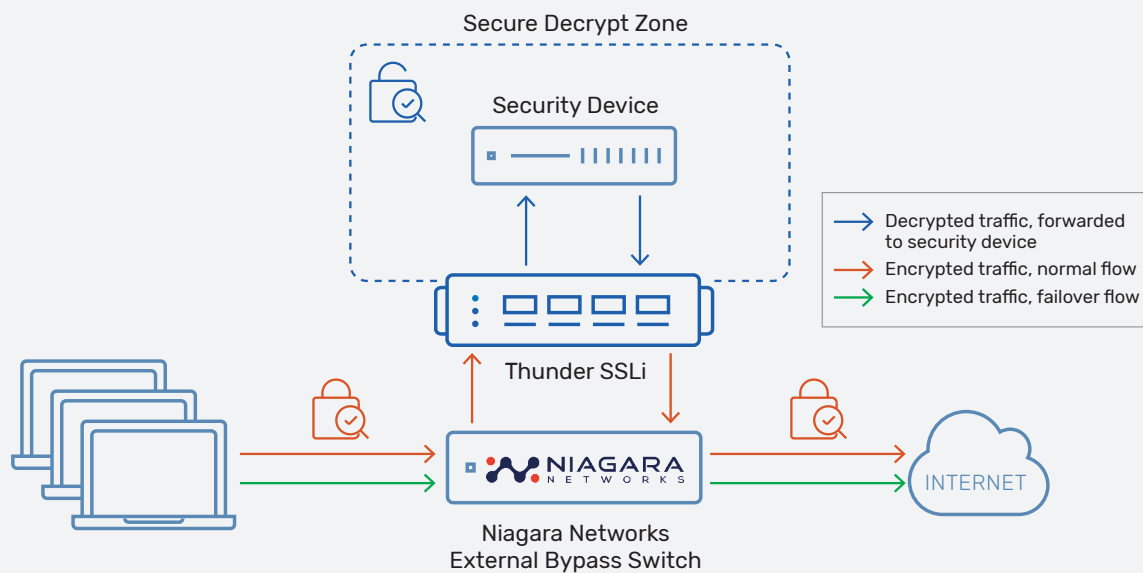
Secure Decrypt Zone

Security Device

Decrypted traffic, forwarded to security device

Encrypted traffic, normal flow

Encrypted traffic, failover flow

Thunder SSLi

NIAGARA NETWORKS

INTERNET

Niagara Networks External Bypass Switch